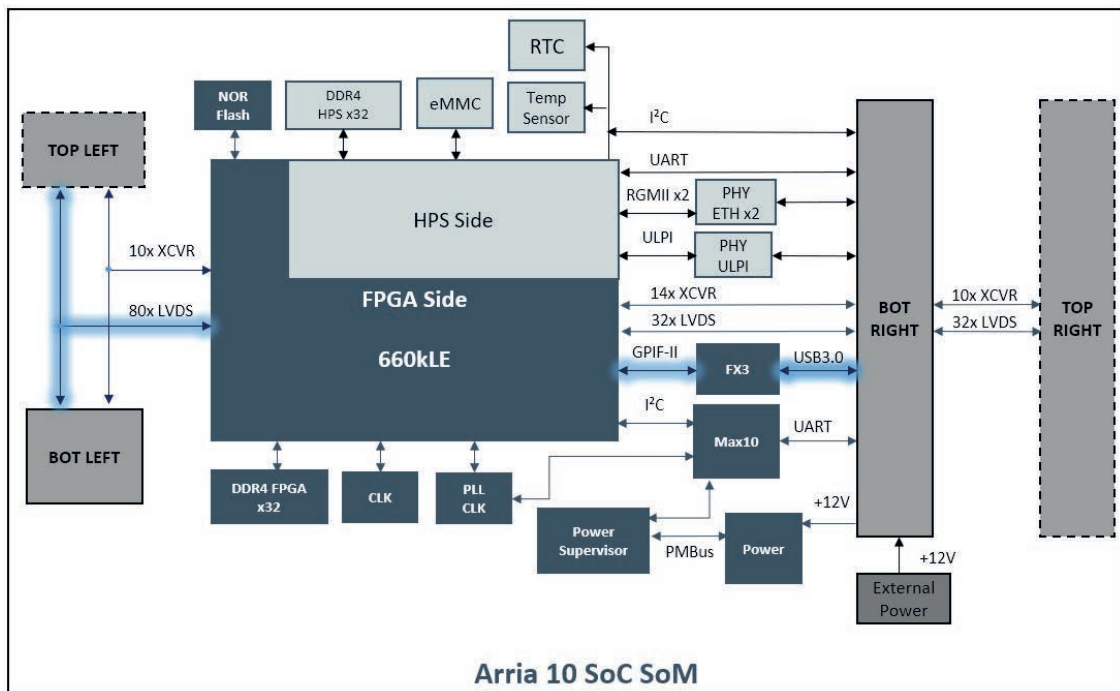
RTC
NOR Flash
DDR4 HPS x32
eMMC
Temp Sensor
$I^2C$
TOP LEFT
UART
RGMII x2
PHY ETH x2
HPS Side
ULPI
PHY ULPI
10x XCVR
80x LVDS
FPGA Side
14x XCVR
32x LVDS
BOT RIGHT
10x XCVR
32x LVDS
TOP RIGHT
660kLE
GPIF-II
FX3
USB3.0
$I^2C$
Max10
UART
BOT LEFT
DDR4 FPGA x32
CLK
PLL CLK
+12V
Power Supervisor
PMBus
Power
+12V
External Power
Arria 10 SoC SoM